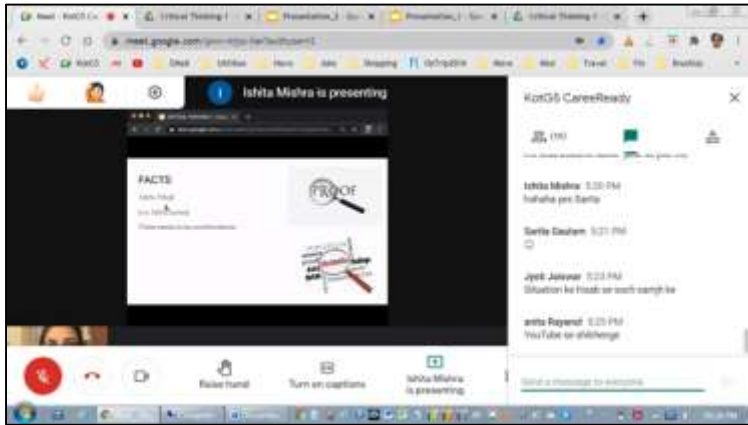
Meet - KotG5 Ca | Critical Thinking | Presentation_1 | Presentation_1 | Critical Thinking

meet.google.com

Ishita Mishra is presenting

FACTS

PROOF

KotG5 CareeReady

Ishita Mishra 5:20 PM
hahaha yes Sarita

Sarita Gautam 5:21 PM
:)

Jyoti Jaiswar 5:23 PM
Situation ke hisab se soch samjh ke

anita Rayand 5:23 PM
YouTube se shikhenge

Send a message to everyone

Raise hand

Turn on captions

Ishita Mishra is presenting